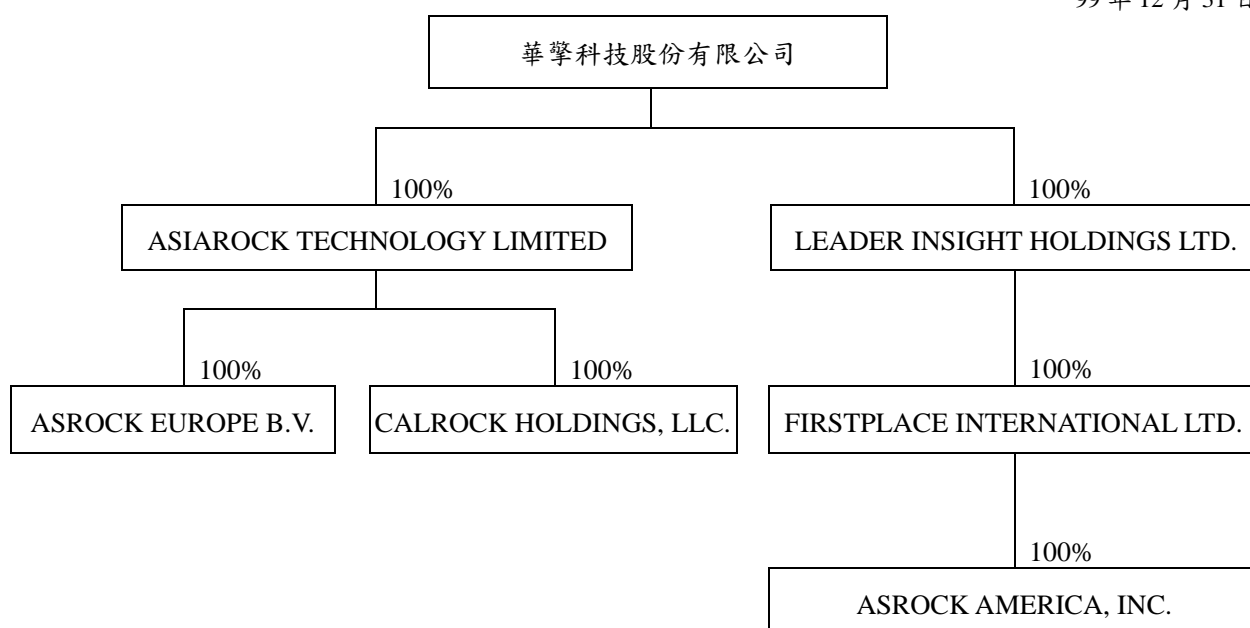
99 年 12 月 31 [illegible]

華擎科技股份有限公司

100%

ASIAROCK TECHNOLOGY LIMITED

100%

LEADER INSIGHT HOLDINGS LTD.

100%

ASROCK EUROPE B.V.

100%

CALROCK HOLDINGS, LLC.

100%

FIRSTPLACE INTERNATIONAL LTD.

100%

ASROCK AMERICA, INC.